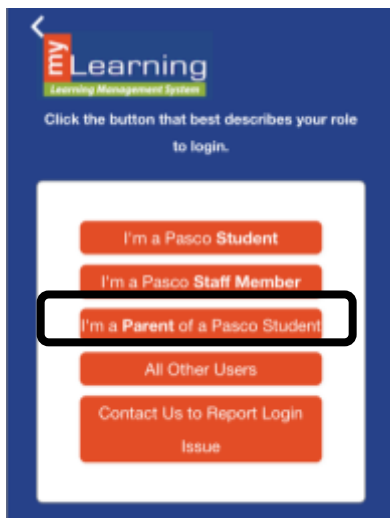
my Learning
Learning Management System

Click the button that best describes your role to login.

I'm a Pasco **Student**

I'm a Pasco **Staff Member**

I'm a **Parent** of a Pasco Student

All Other Users

Contact Us to Report Login Issue